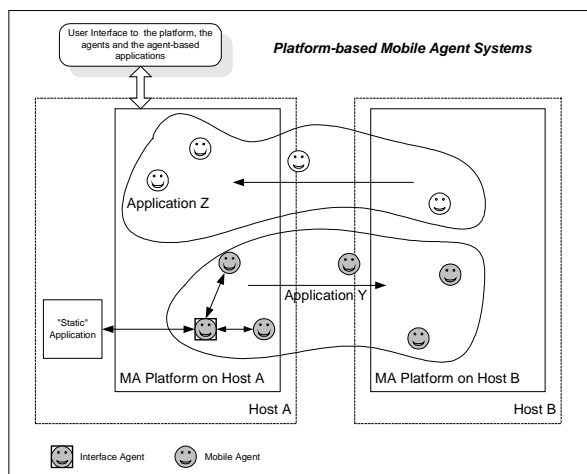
User Interface to the platform, the agents and the agent-based applications

Platform-based Mobile Agent Systems

Application Z

Application Y

"Static" Application

MA Platform on Host A

MA Platform on Host B

Host A

Host B

Interface Agent

Mobile Agent